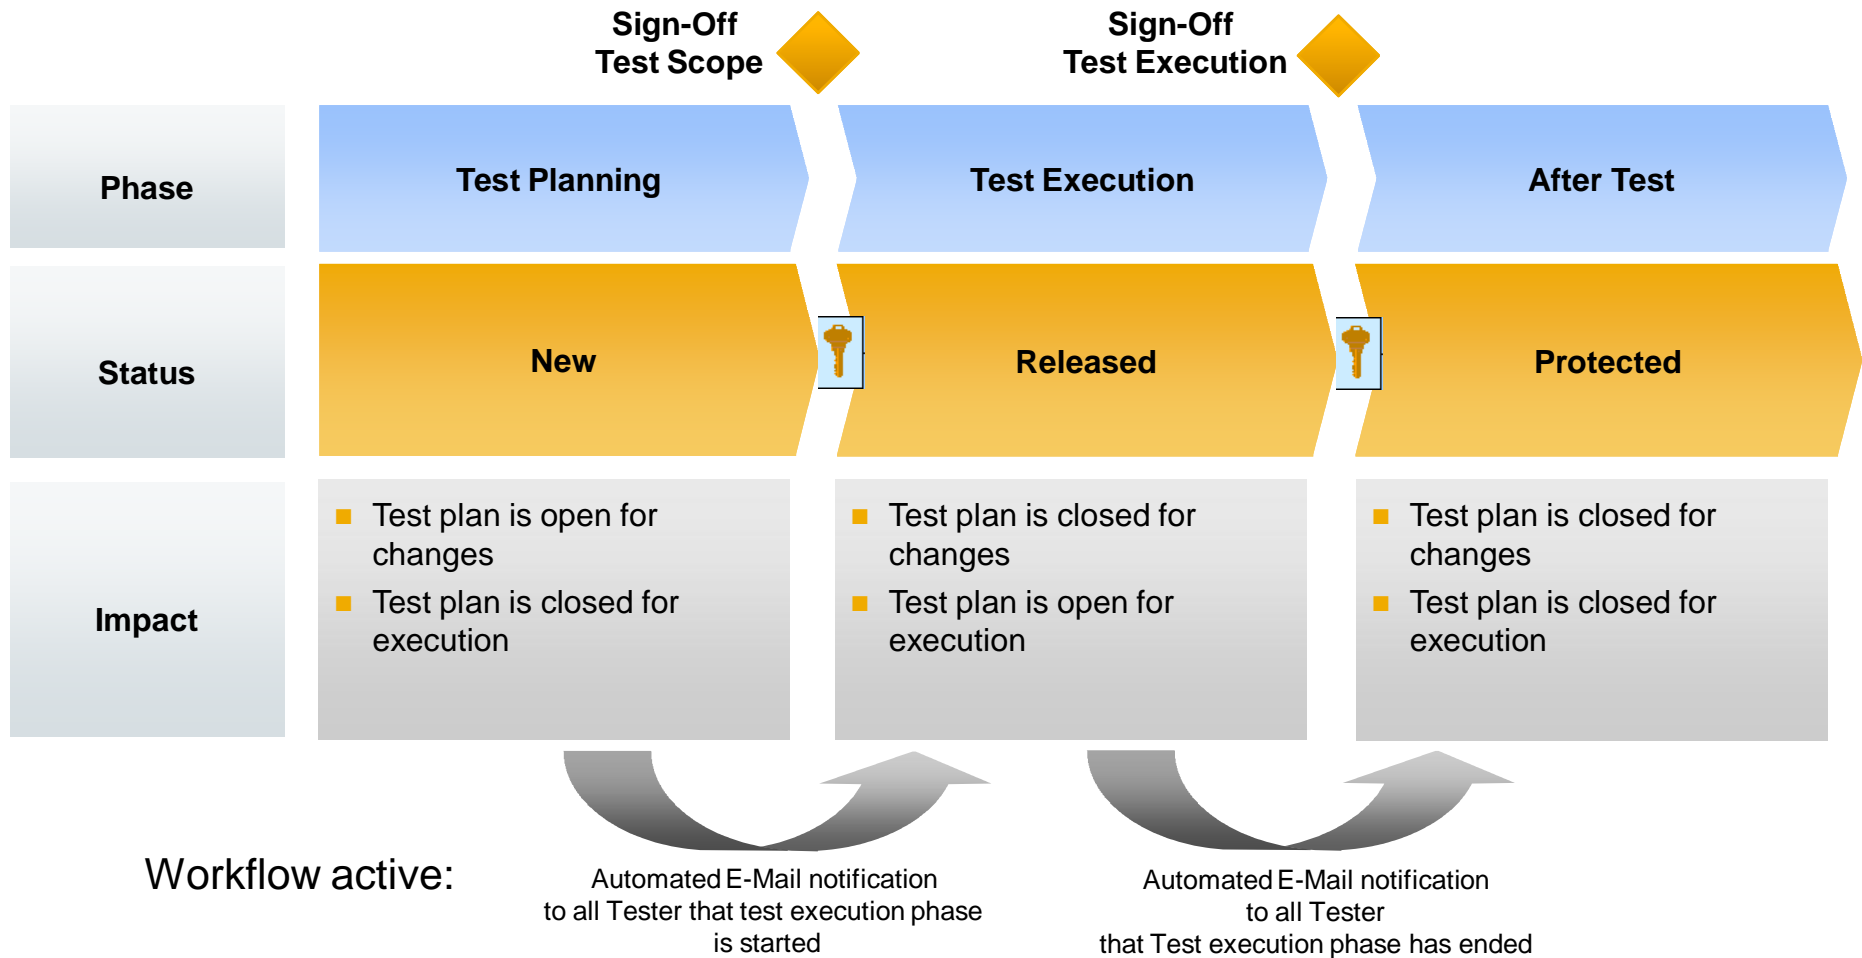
Sign-Off
Test Scope

Sign-Off
Test Execution

Phase

Test Planning

Test Execution

After Test

Status

New

Released

Protected

Impact

- Test plan is open for changes
- Test plan is closed for execution

- Test plan is closed for changes
- Test plan is open for execution

- Test plan is closed for changes
- Test plan is closed for execution

Workflow active:

Automated E-Mail notification to all Tester that test execution phase is started

Automated E-Mail notification to all Tester that Test execution phase has ended